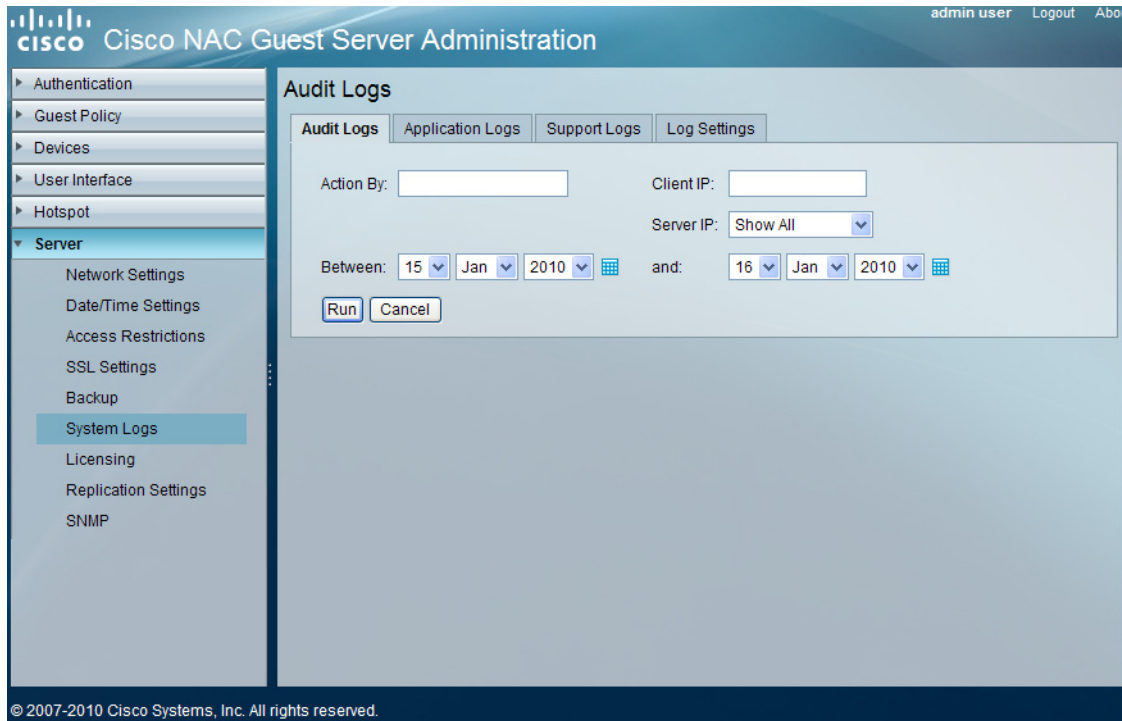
cisco Cisco NAC Guest Server Administration

admin user Logout Abo

Authentication
Guest Policy
Devices
User Interface
Hotspot
Server
Network Settings
Date/Time Settings
Access Restrictions
SSL Settings
Backup
System Logs
Licensing
Replication Settings
SNMP

Audit Logs

Audit Logs | Application Logs | Support Logs | Log Settings

Action By:

Client IP:

Server IP: Show All

Between: 15 Jan 2010 and: 16 Jan 2010

Run Cancel

© 2007-2010 Cisco Systems, Inc. All rights reserved.